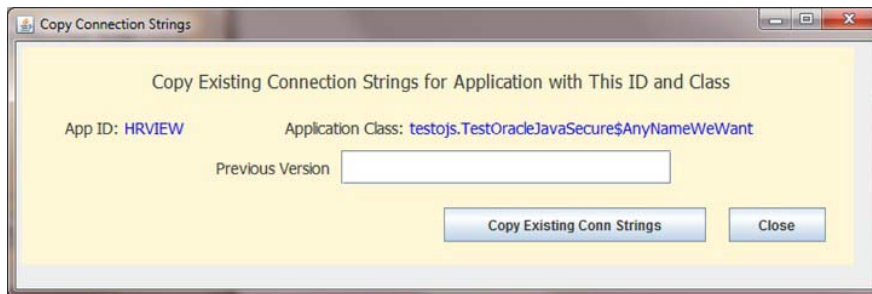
Copy Connection Strings

Copy Existing Connection Strings for Application with This ID and Class

App ID: HRVIEW

Application Class: testojs.TestOracleJavaSecure$AnyNameWeWant

Previous Version

Copy Existing Conn Strings

Close